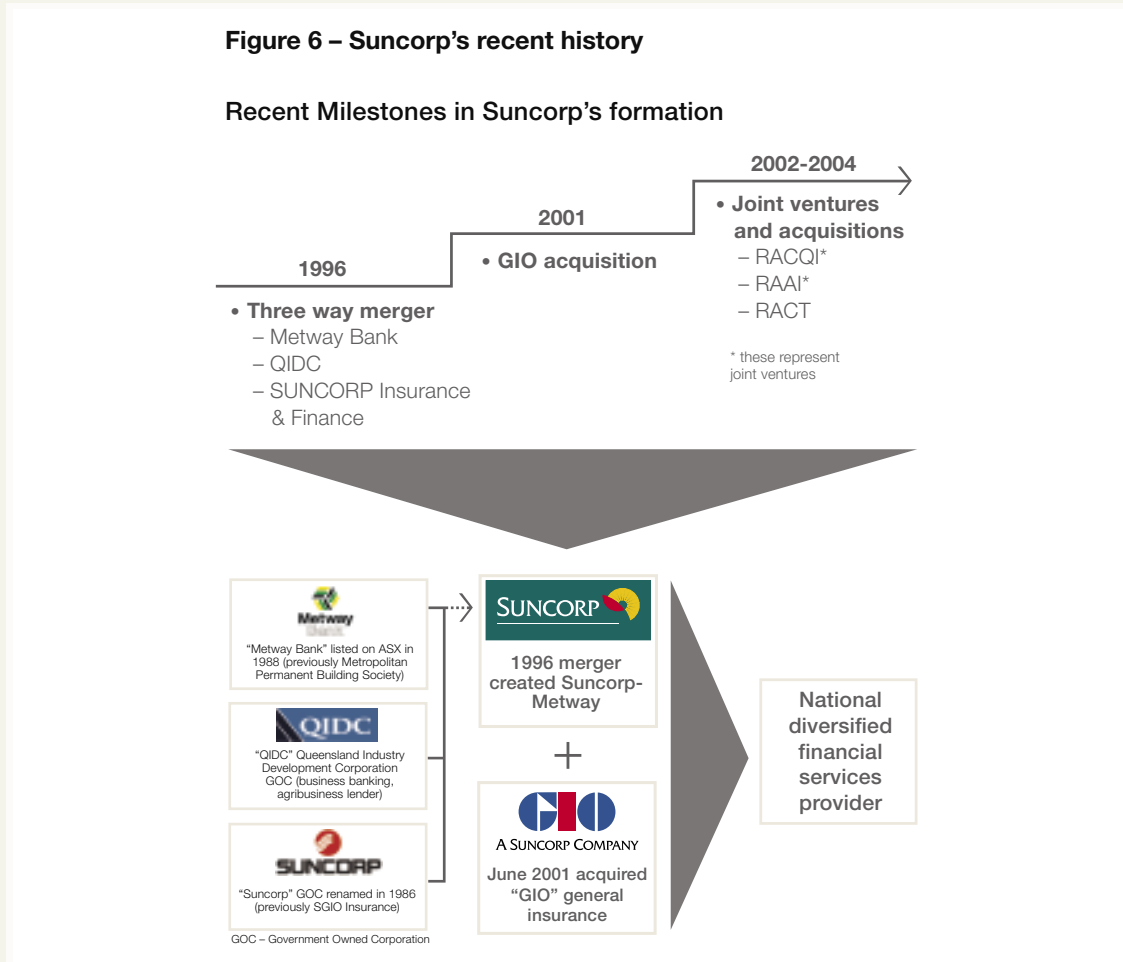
Figure 6 – Suncorp's recent history

Recent Milestones in Suncorp's formation

1996

• Three way merger
– Metway Bank
– QIDC
– SUNCORP Insurance & Finance

2001

• GIO acquisition

2002-2004

• Joint ventures and acquisitions
– RACQI*
– RAAI*
– RACT

* these represent joint ventures

Metway Bank

"Metway Bank" listed on ASX in 1988 (previously Metropolitan Permanent Building Society)

QIDC

"QIDC" Queensland Industry Development Corporation GOC (business banking, agribusiness lender)

SUNCORP

"Suncorp" GOC renamed in 1986 (previously SGIO Insurance)

GOC – Government Owned Corporation

SUNCORP

1996 merger created Suncorp-Metway

+

GIO

A SUNCORP COMPANY

June 2001 acquired "GIO" general insurance

National diversified financial services provider